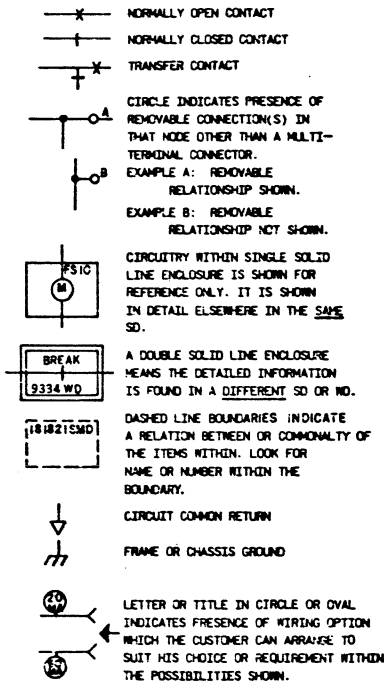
NORMALLY OPEN CONTACT

NORMALLY CLOSED CONTACT

TRANSFER CONTACT

A

B

CIRCLE INDICATES PRESENCE OF REMOVABLE CONNECTION(S) IN THAT NODE OTHER THAN A MULTI-TERMINAL CONNECTOR.

EXAMPLE A: REMOVABLE RELATIONSHIP SHOWN.

EXAMPLE B: REMOVABLE RELATIONSHIP NOT SHOWN.

FS1C

M

CIRCUITRY WITHIN SINGLE SOLID LINE ENCLOSURE IS SHOWN FOR REFERENCE ONLY. IT IS SHOWN IN DETAIL ELSEWHERE IN THE SAME SD.

BREAK

9334 WD

A DOUBLE SOLID LINE ENCLOSURE MEANS THE DETAILED INFORMATION IS FOUND IN A DIFFERENT SD OR WD.

181821SMD

DASHED LINE BOUNDARIES INDICATE A RELATION BETWEEN OR COMMONALTY OF THE ITEMS WITHIN. LOOK FOR NAME OR NUMBER WITHIN THE BOUNDARY.

CIRCUIT COMMON RETURN

FRAME OR CHASSIS GROUND

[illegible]

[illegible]

LETTER OR TITLE IN CIRCLE OR OVAL INDICATES PRESENCE OF WIRING OPTION WHICH THE CUSTOMER CAN ARRANGE TO SUIT HIS CHOICE OR REQUIREMENT WITHIN THE POSSIBILITIES SHOWN.